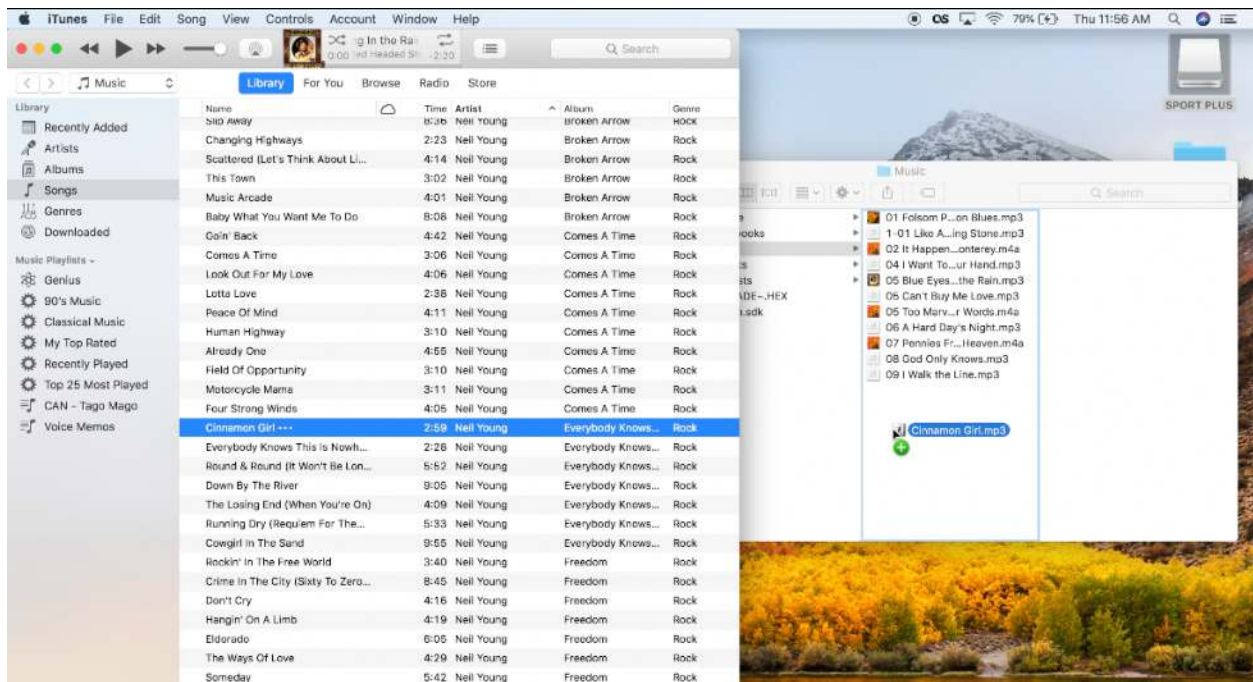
iTunes File Edit Song View Controls Account Window Help
OS 79% Thu 11:56 AM

g In the Rai
0:00 nd Headed Sh -2:20

Q Search

Music

Library For You Browse Radio Store

Library
Recently Added
Artists
Albums
Songs
Genres
Downloaded

Music Playlists
Genius
90's Music
Classical Music
My Top Rated
Recently Played
Top 25 Most Played
CAN - Tago Mago
Voice Memos

| Name | Time | Artist | Album | Genre |
|---|---|---|---|---|
| Slip Away | 8:36 | Neil Young | Broken Arrow | Rock |
| Changing Highways | 2:23 | Neil Young | Broken Arrow | Rock |
| Scattered (Let's Think About Li... | 4:14 | Neil Young | Broken Arrow | Rock |
| This Town | 3:02 | Neil Young | Broken Arrow | Rock |
| Music Arcade | 4:01 | Neil Young | Broken Arrow | Rock |
| Baby What You Want Me To Do | 8:08 | Neil Young | Broken Arrow | Rock |
| Goin' Back | 4:42 | Neil Young | Comes A Time | Rock |
| Comes A Time | 3:06 | Neil Young | Comes A Time | Rock |
| Look Out For My Love | 4:06 | Neil Young | Comes A Time | Rock |
| Lotta Love | 2:38 | Neil Young | Comes A Time | Rock |
| Peace Of Mind | 4:11 | Neil Young | Comes A Time | Rock |
| Human Highway | 3:10 | Neil Young | Comes A Time | Rock |
| Already One | 4:55 | Neil Young | Comes A Time | Rock |
| Field Of Opportunity | 3:10 | Neil Young | Comes A Time | Rock |
| Motorcycle Mama | 3:11 | Neil Young | Comes A Time | Rock |
| Four Strong Winds | 4:05 | Neil Young | Comes A Time | Rock |
| Cinnamon Girl ··· | 2:59 | Neil Young | Everybody Knows... | Rock |
| Everybody Knows This Is Nowh... | 2:26 | Neil Young | Everybody Knows... | Rock |
| Round & Round (It Won't Be Lon... | 5:52 | Neil Young | Everybody Knows... | Rock |
| Down By The River | 9:05 | Neil Young | Everybody Knows... | Rock |
| The Losing End (When You're On) | 4:09 | Neil Young | Everybody Knows... | Rock |
| Running Dry (Requiem For The... | 5:33 | Neil Young | Everybody Knows... | Rock |
| Cowgirl In The Sand | 9:55 | Neil Young | Everybody Knows... | Rock |
| Rockin' In The Free World | 3:40 | Neil Young | Freedom | Rock |
| Crime In The City (Sixty To Zero... | 8:45 | Neil Young | Freedom | Rock |
| Don't Cry | 4:16 | Neil Young | Freedom | Rock |
| Hangin' On A Limb | 4:19 | Neil Young | Freedom | Rock |
| Eldorado | 6:05 | Neil Young | Freedom | Rock |
| The Ways Of Love | 4:29 | Neil Young | Freedom | Rock |
| Someday | 5:42 | Neil Young | Freedom | Rock |

SPORT PLUS

Music
Q Search
ooks
ts
ADE-.HEX
.sdk
01 Folsom P...on Blues.mp3
1-01 Like A...ing Stone.mp3
02 It Happen...onterey.m4a
04 I Want To...ur Hand.mp3
05 Blue Eyes...the Rain.mp3
05 Can't Buy Me Love.mp3
05 Too Marv...r Words.m4a
06 A Hard Day's Night.mp3
07 Pennies F...Heaven.m4a
08 God Only Knows.mp3
09 I Walk the Line.mp3
Cinnamon Girl.mp3